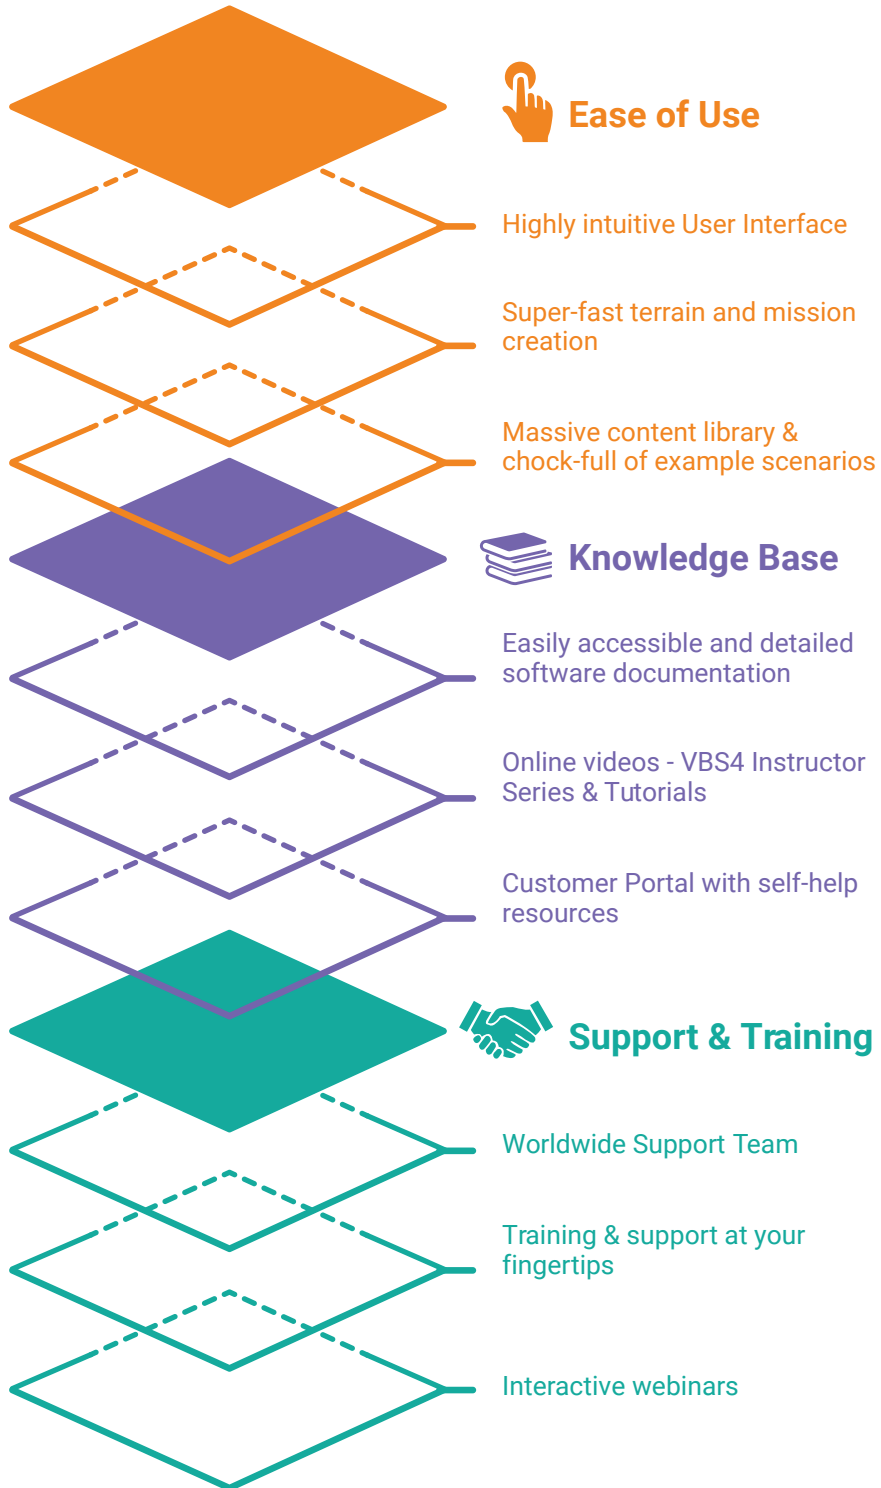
Ease of Use

Highly intuitive User Interface

Super-fast terrain and mission creation

Massive content library & chock-full of example scenarios

Knowledge Base

Easily accessible and detailed software documentation

Online videos - VBS4 Instructor Series & Tutorials

Customer Portal with self-help resources

Support & Training

Worldwide Support Team

Training & support at your fingertips

Interactive webinars